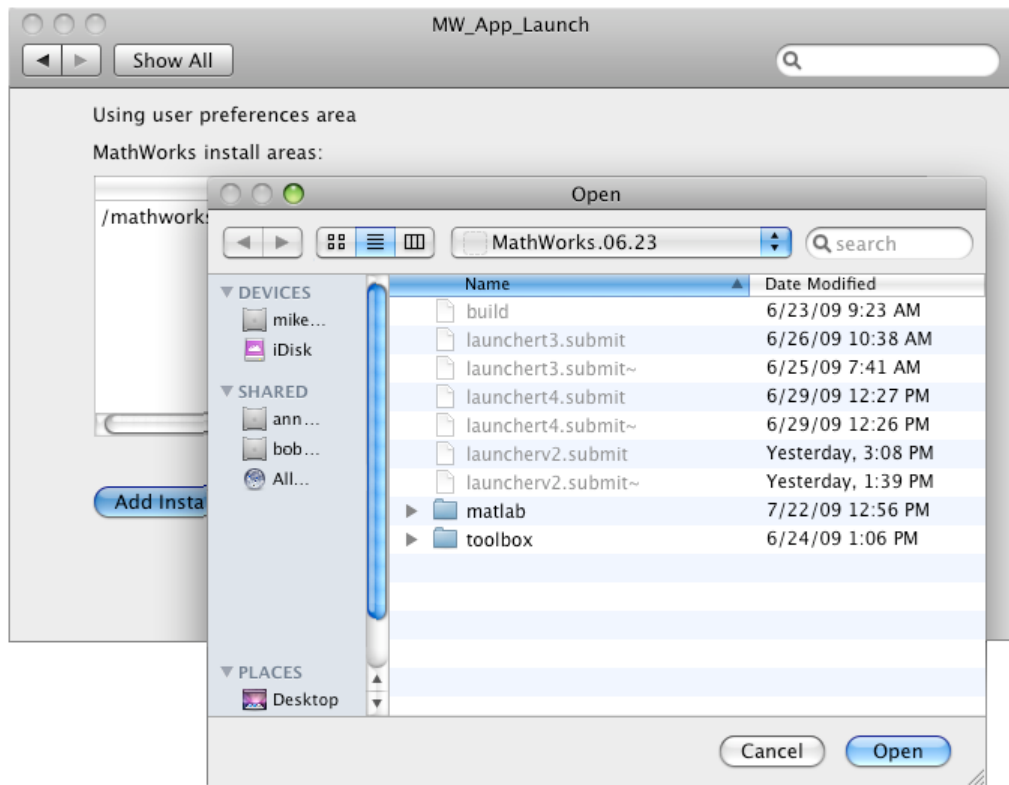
MW_App_Launch

Show All

Using user preferences area

MathWorks install areas:

/mathworks

Add Insta

Open

MathWorks.06.23

search

DEVICES
mike…
iDisk

SHARED
ann…
bob…
All…

PLACES
Desktop

| Name | Date Modified |
|---|---|
| build | 6/23/09 9:23 AM |
| launchert3.submit | 6/26/09 10:38 AM |
| launchert3.submit~ | 6/25/09 7:41 AM |
| launchert4.submit | 6/29/09 12:27 PM |
| launchert4.submit~ | 6/29/09 12:26 PM |
| launcherv2.submit | Yesterday, 3:08 PM |
| launcherv2.submit~ | Yesterday, 1:39 PM |
| matlab | 7/22/09 12:56 PM |
| toolbox | 6/24/09 1:06 PM |

Cancel

Open